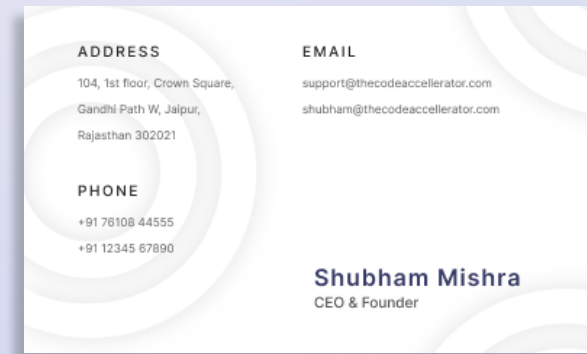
ADDRESS

104, 1st floor, Crown Square, Gandhi Path W, Jaipur, Rajasthan 302021

EMAIL

support@thecodeaccellerator.com
shubham@thecodeaccellerator.com

PHONE

+91 76108 44555
+91 12345 67890

Shubham Mishra
CEO & Founder